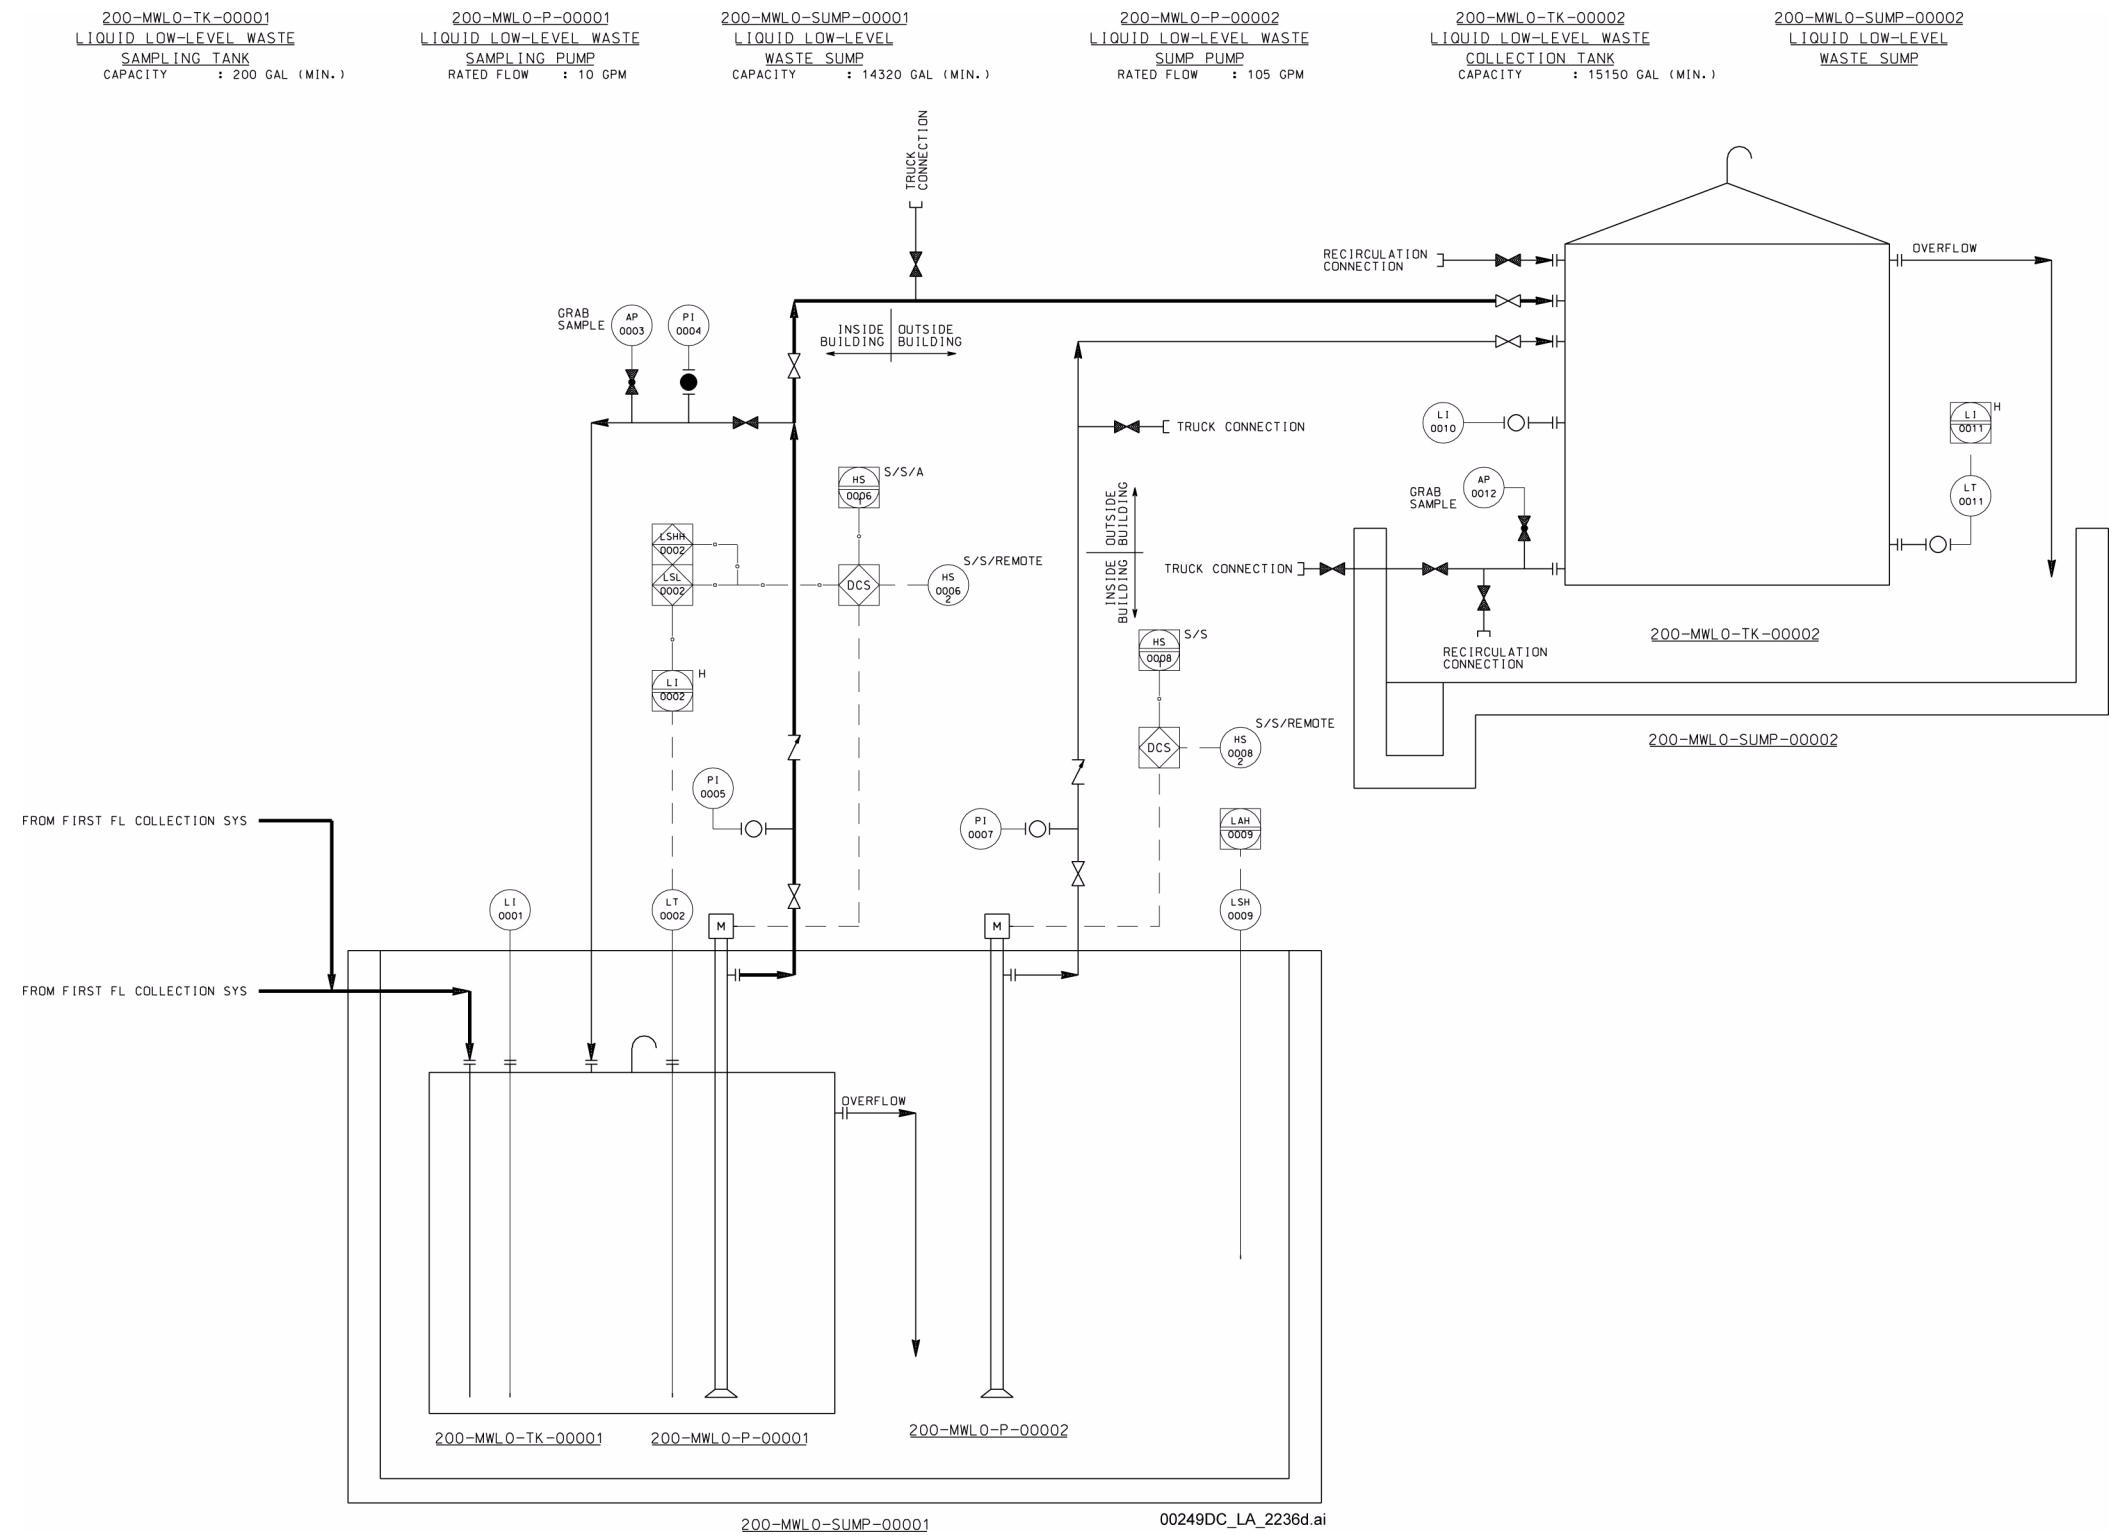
200-MWLO-TK-00001
LIQUID LOW-LEVEL WASTE
SAMPLING TANK
CAPACITY : 200 GAL (MIN.)

200-MWLO-P-00001
LIQUID LOW-LEVEL WASTE
SAMPLING PUMP
RATED FLOW : 10 GPM

200-MWLO-SUMP-00001
LIQUID LOW-LEVEL
WASTE SUMP
CAPACITY : 14320 GAL (MIN.)

200-MWLO-P-00002
LIQUID LOW-LEVEL WASTE
SUMP PUMP
RATED FLOW : 105 GPM

200-MWLO-TK-00002
LIQUID LOW-LEVEL WASTE
COLLECTION TANK
CAPACITY : 15150 GAL (MIN.)

200-MWLO-SUMP-00002
LIQUID LOW-LEVEL
WASTE SUMP

TRUCK CONNECTION

RECIRCULATION CONNECTION

OVERFLOW

GRAB SAMPLE

AP 0003

PI 0004

INSIDE BUILDING

OUTSIDE BUILDING

LI 0010

LI 0011 H

TRUCK CONNECTION

HS 0006 S/S/A

AP 0012

GRAB SAMPLE

LT 0011

OUTSIDE BUILDING

LSHH 0002

LSL 0002

DCS

S/S/REMOTE

HS 0006 2

INSIDE BUILDING

TRUCK CONNECTION

RECIRCULATION CONNECTION

200-MWLO-TK-00002

HS 0008 S/S

LI 0002 H

DCS

S/S/REMOTE

HS 0008 2

200-MWLO-SUMP-00002

PI 0005

PI 0007

LAH 0009

FROM FIRST FL COLLECTION SYS

LI 0001

LT 0002

M

M

LSH 0009

FROM FIRST FL COLLECTION SYS

OVERFLOW

200-MWLO-TK-00001

200-MWLO-P-00001

200-MWLO-P-00002

200-MWLO-SUMP-00001

00249DC_LA_2236d.ai